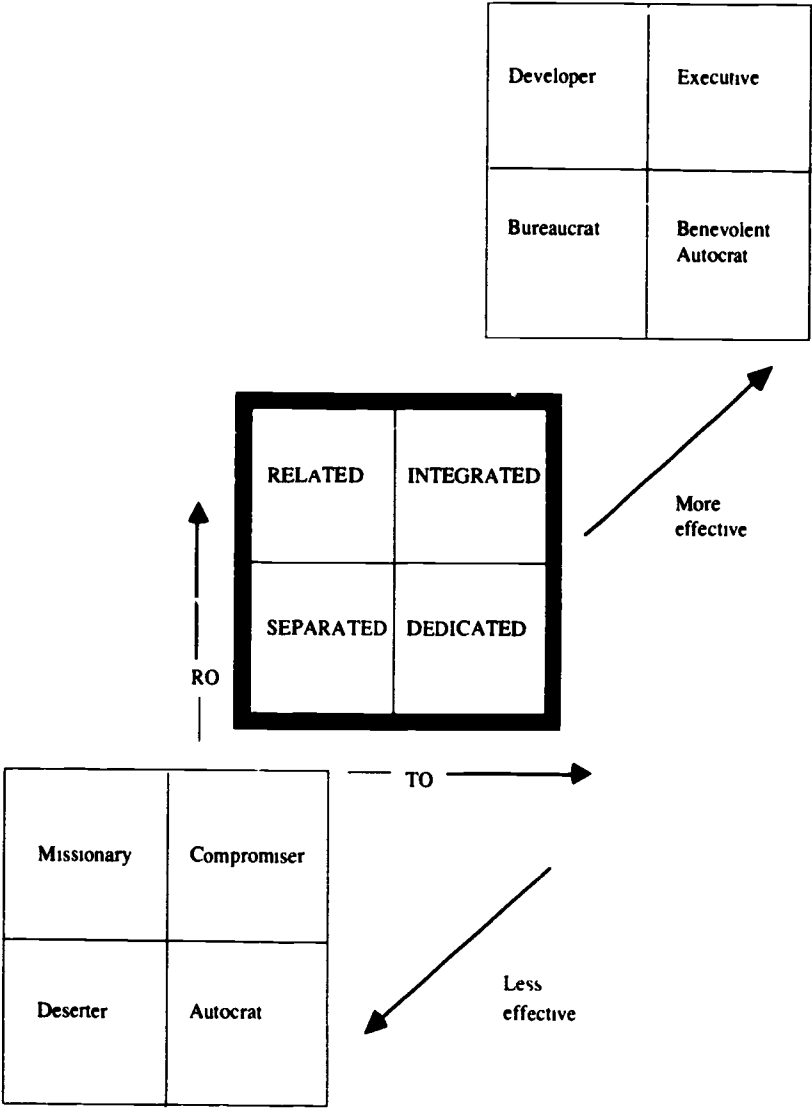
| Developer | Executive |
|---|---|
| Bureaucrat | Benevolent Autocrat |

More effective

| RELATED | INTEGRATED |
|---|---|
| SEPARATED | DEDICATED |

RO

TO

| Missionary | Compromiser |
|---|---|
| Deserter | Autocrat |

Less effective